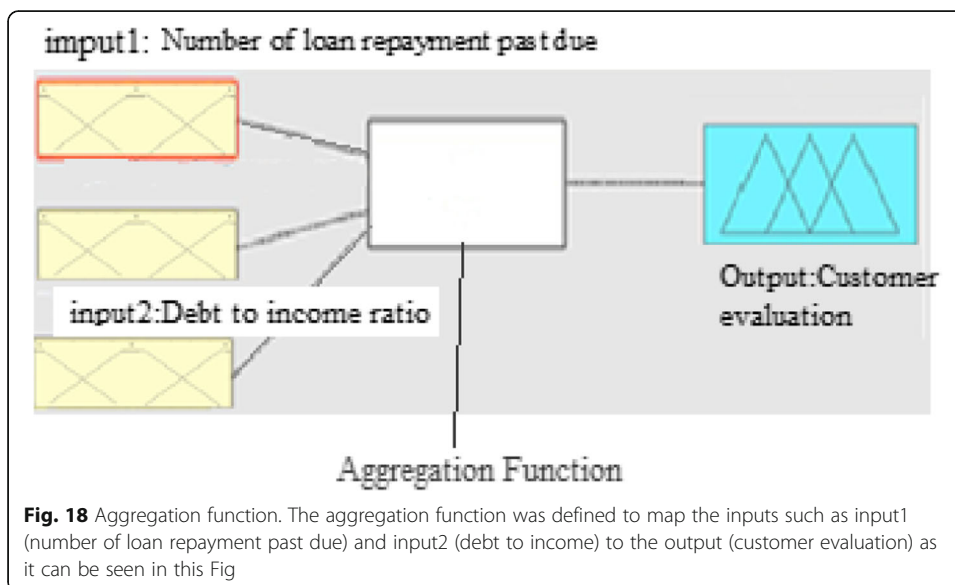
imput1: Number of loan repayment past due

input2:Debt to income ratio

Output:Customer evaluation

Aggregation Function

**Fig. 18** Aggregation function. The aggregation function was defined to map the inputs such as input1 (number of loan repayment past due) and input2 (debt to income) to the output (customer evaluation) as it can be seen in this Fig